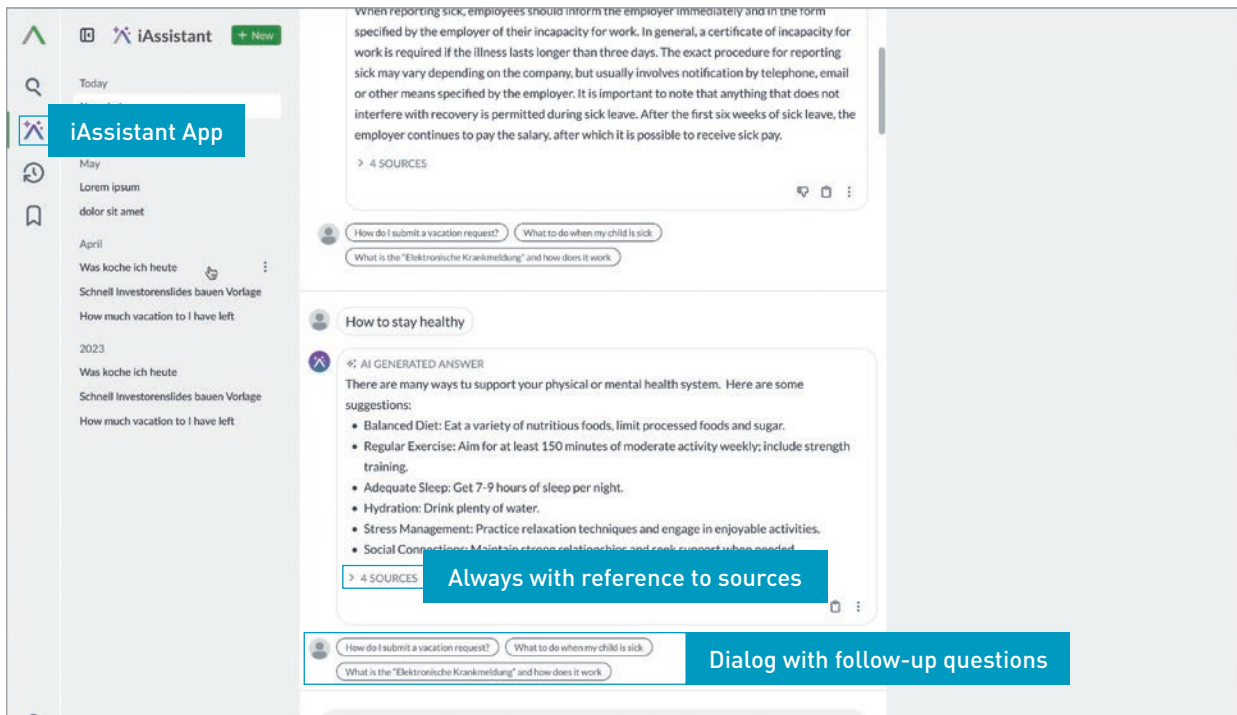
iAssistant + New

Today

iAssistant App

May
Lorem ipsum
dolor sit amet

April
Was koche ich heute
Schnell Investorenslides bauen Vorlage
How much vacation to I have left

2023
Was koche ich heute
Schnell Investorenslides bauen Vorlage
How much vacation to I have left

When reporting sick, employees should inform the employer immediately and in the form specified by the employer of their incapacity for work. In general, a certificate of incapacity for work is required if the illness lasts longer than three days. The exact procedure for reporting sick may vary depending on the company, but usually involves notification by telephone, email or other means specified by the employer. It is important to note that anything that does not interfere with recovery is permitted during sick leave. After the first six weeks of sick leave, the employer continues to pay the salary, after which it is possible to receive sick pay.

> 4 SOURCES

How do I submit a vacation request? What to do when my child is sick
What is the "Elektronische Krankmeldung" and how does it work

How to stay healthy

AI GENERATED ANSWER
There are many ways tu support your physical or mental health system. Here are some suggestions:
• Balanced Diet: Eat a variety of nutritious foods, limit processed foods and sugar.
• Regular Exercise: Aim for at least 150 minutes of moderate activity weekly; include strength training.
• Adequate Sleep: Get 7-9 hours of sleep per night.
• Hydration: Drink plenty of water.
• Stress Management: Practice relaxation techniques and engage in enjoyable activities.
• Social Connections: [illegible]

> 4 SOURCES

Always with reference to sources

How do I submit a vacation request? What to do when my child is sick
What is the "Elektronische Krankmeldung" and how does it work

Dialog with follow-up questions